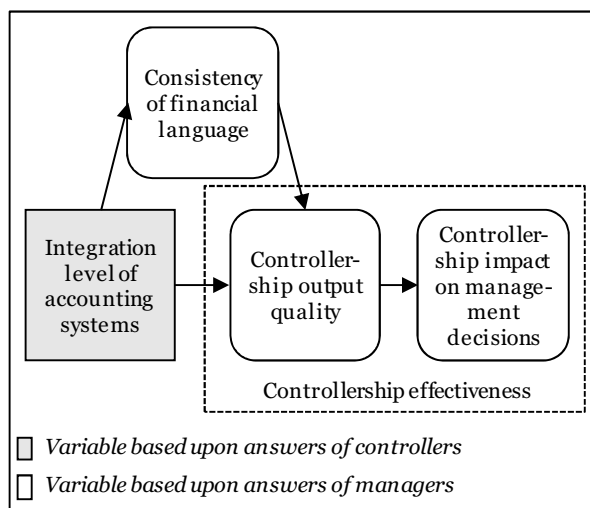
Consistency of financial language

Integration level of accounting systems

Controllership output quality

Controllership impact on management decisions

Controllership effectiveness

*Variable based upon answers of controllers*

*Variable based upon answers of managers*